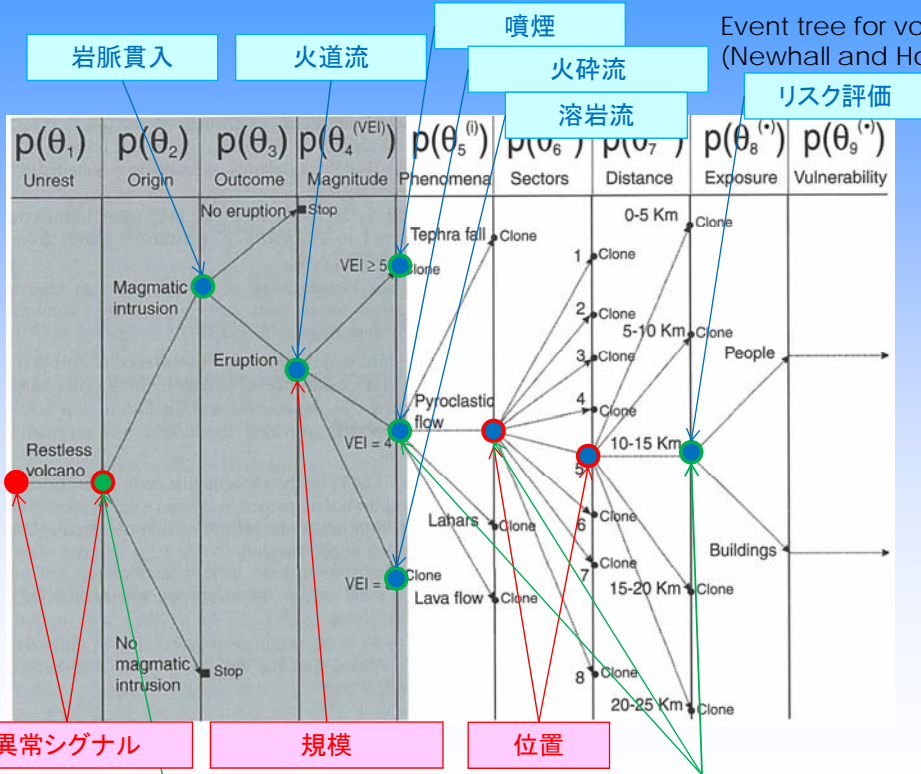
Event tree for vo
(Newhall and Ho

噴煙

岩脈貫入

火道流

火砕流

溶岩流

リスク評価

| $p(\theta_1)$ | $p(\theta_2)$ | $p(\theta_3)$ | $p(\theta_4^{(VEI)})$ | $p(\theta_5^{(i)})$ | $p(\theta_6^{(\cdot)})$ | $p(\theta_7^{(\cdot)})$ | $p(\theta_8^{(\cdot)})$ | $p(\theta_9^{(\cdot)})$ |
|---|---|---|---|---|---|---|---|---|
| Unrest | Origin | Outcome | Magnitude | Phenomena | Sectors | Distance | Exposure | Vulnerability |

No eruption Stop

Tephra fall Clone

0-5 Km Clone

VEI ≥ 5 Clone

1 Clone

Magmatic intrusion

2 Clone

5-10 Km Clone

3 Clone

People

Eruption

Pyroclastic flow

4 Clone

VEI = 4

10-15 Km

Restless volcano

5

Lahars Clone

6 Clone

Buildings

VEI = Clone

7 Clone

Lava flow Clone

15-20 Km Clone

No magmatic intrusion Stop

8 Clone

20-25 Km Clone

異常シグナル

規模

位置